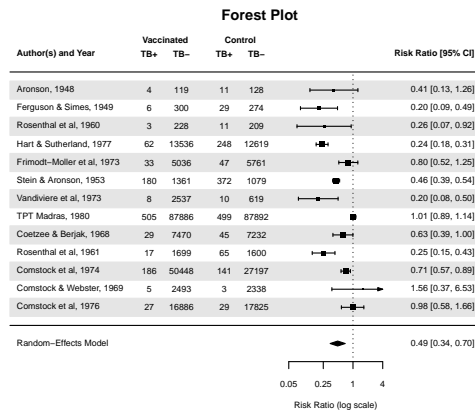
Forest Plot

| Author(s) and Year | Vaccinated TB+ | Vaccinated TB− | Control TB+ | Control TB− | Risk Ratio [95% CI] |
|---|---|---|---|---|---|
| Aronson, 1948 | 4 | 119 | 11 | 128 | 0.41 [0.13, 1.26] |
| Ferguson & Simes, 1949 | 6 | 300 | 29 | 274 | 0.20 [0.09, 0.49] |
| Rosenthal et al, 1960 | 3 | 228 | 11 | 209 | 0.26 [0.07, 0.92] |
| Hart & Sutherland, 1977 | 62 | 13536 | 248 | 12619 | 0.24 [0.18, 0.31] |
| Frimodt−Moller et al, 1973 | 33 | 5036 | 47 | 5761 | 0.80 [0.52, 1.25] |
| Stein & Aronson, 1953 | 180 | 1361 | 372 | 1079 | 0.46 [0.39, 0.54] |
| Vandiviere et al, 1973 | 8 | 2537 | 10 | 619 | 0.20 [0.08, 0.50] |
| TPT Madras, 1980 | 505 | 87886 | 499 | 87892 | 1.01 [0.89, 1.14] |
| Coetzee & Berjak, 1968 | 29 | 7470 | 45 | 7232 | 0.63 [0.39, 1.00] |
| Rosenthal et al, 1961 | 17 | 1699 | 65 | 1600 | 0.25 [0.15, 0.43] |
| Comstock et al, 1974 | 186 | 50448 | 141 | 27197 | 0.71 [0.57, 0.89] |
| Comstock & Webster, 1969 | 5 | 2493 | 3 | 2338 | 1.56 [0.37, 6.53] |
| Comstock et al, 1976 | 27 | 16886 | 29 | 17825 | 0.98 [0.58, 1.66] |

Random−Effects Model 0.49 [0.34, 0.70]

0.05 0.25 1 4

Risk Ratio (log scale)